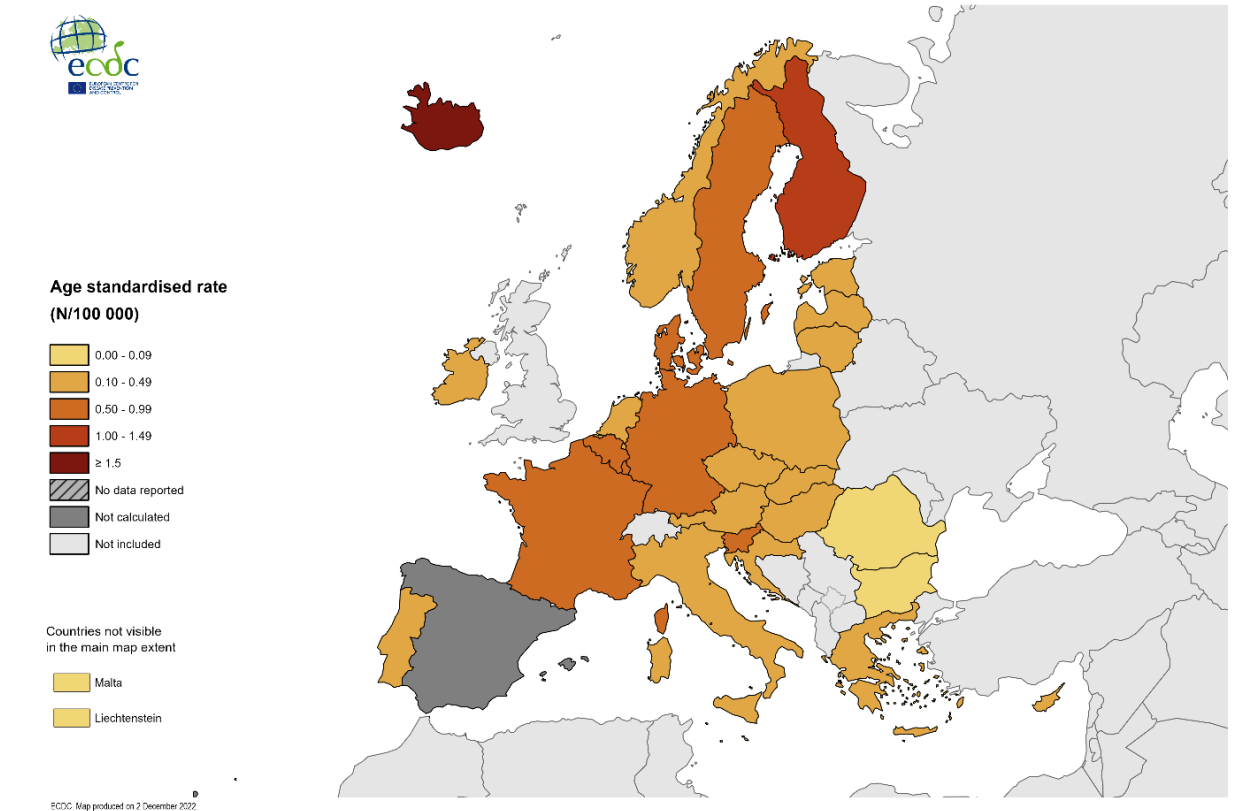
ecdc
EUROPEAN CENTRE FOR DISEASE PREVENTION AND CONTROL

Age standardised rate
(N/100 000)

0.00 - 0.09
0.10 - 0.49
0.50 - 0.99
1.00 - 1.49
≥ 1.5
No data reported
Not calculated
Not included

Countries not visible in the main map extent

Malta
Liechtenstein

ECDC. Map produced on 2 December 2022.